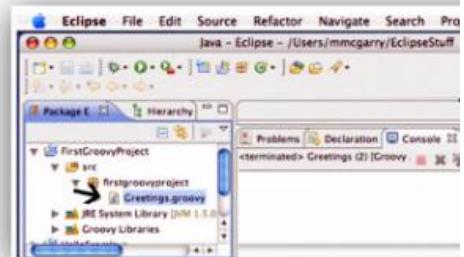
Eclipse File Edit Source Refactor Navigate Search Pro

Java – Eclipse – /Users/mmcgarry/EclipseStuff

Package E Hierarchy

FirstGroovyProject
src
firstgroovyproject
Greetings.groovy
JRE System Library [JVM 1.5.0
Groovy Libraries

Problems Declaration Console
<terminated> Greetings (2) [Groovy